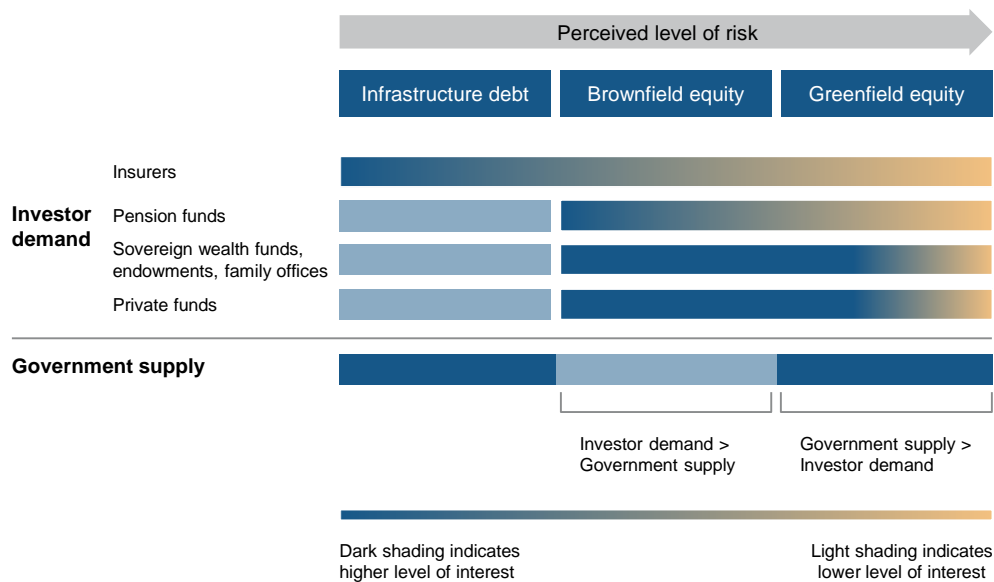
Perceived level of risk

Infrastructure debt
Brownfield equity
Greenfield equity

Investor demand

Insurers

Pension funds

Sovereign wealth funds, endowments, family offices

Private funds

Government supply

Investor demand > Government supply

Government supply > Investor demand

Dark shading indicates higher level of interest

Light shading indicates lower level of interest